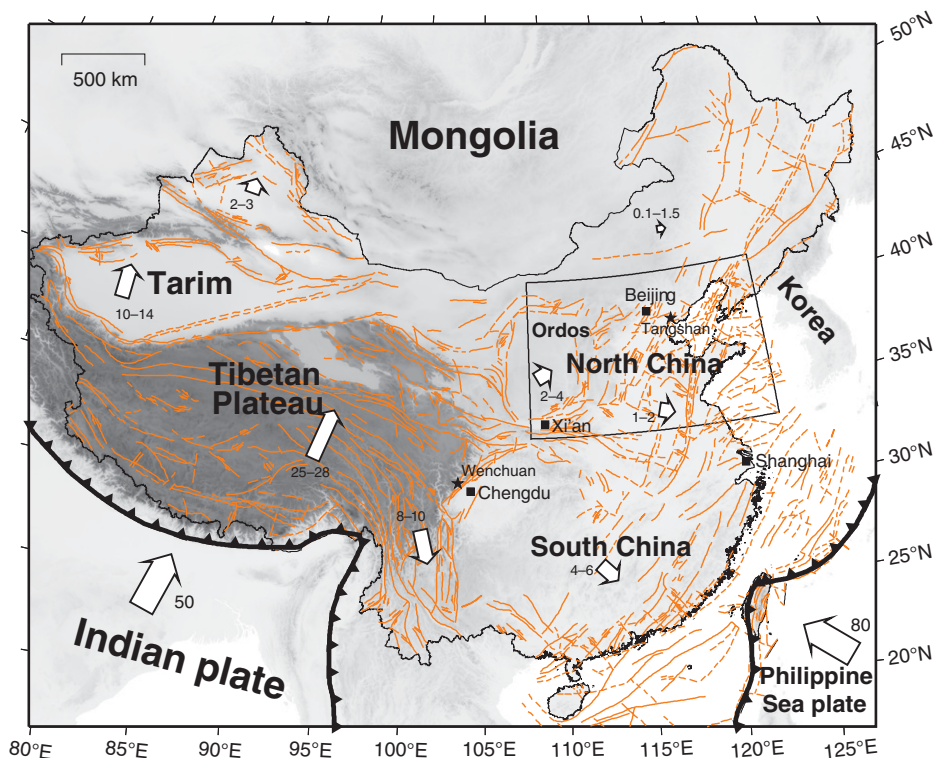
500 km

Mongolia

50°N

45°N

40°N

35°N

30°N

25°N

20°N

2–3

0.1–1.5

Tarim

10–14

Korea

Beijing

Tangshan

Ordos

North China

2–4

1–2

Xi'an

Tibetan Plateau

25–28

Wenchuan

Chengdu

Shanghai

8–10

South China

4–6

50

80

Indian plate

Philippine Sea plate

80°E 85°E 90°E 95°E 100°E 105°E 110°E 115°E 120°E 125°E